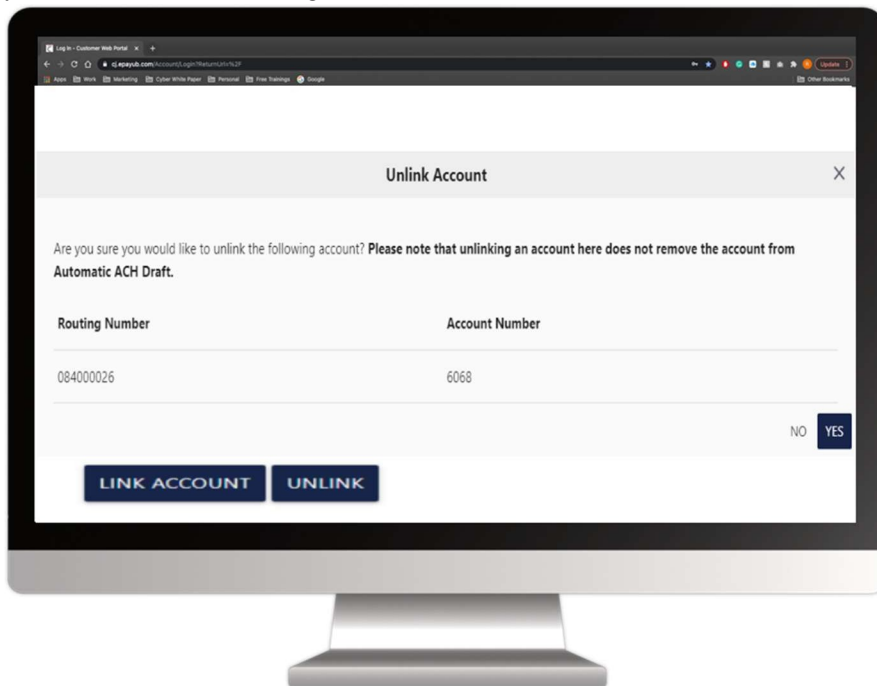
Log In - Customer Web Portal × +

cj.epayub.com/Account/Login?ReturnUrl=%2F

Update

Apps Work Marketing Cyber White Paper Personal Free Trainings Google

Other Bookmarks

Unlink Account

X

Are you sure you would like to unlink the following account? **Please note that unlinking an account here does not remove the account from Automatic ACH Draft.**

| Routing Number | Account Number |
|---|---|
| 084000026 | 6068 |

NO YES

LINK ACCOUNT UNLINK